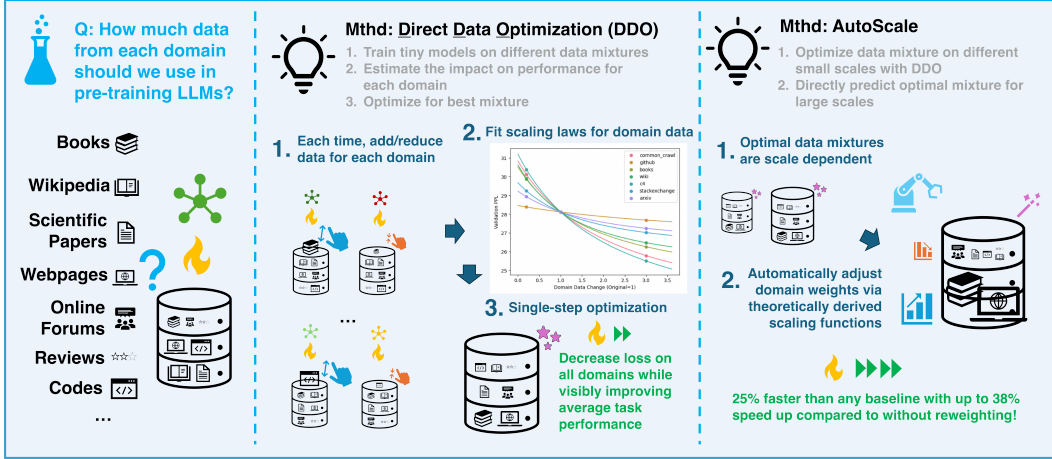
Q: How much data from each domain should we use in pre-training LLMs?

Books

Wikipedia

Scientific Papers

Webpages

Online Forums

Reviews

Codes

...

Mthd: Direct Data Optimization (DDO)

1. Train tiny models on different data mixtures
2. Estimate the impact on performance for each domain
3. Optimize for best mixture

1. Each time, add/reduce data for each domain

...

2. Fit scaling laws for domain data

common_crawl
github
books
wiki
c4
stackexchange
arxiv

Validation PPL

Domain Data Change (Original=1)

3. Single-step optimization

Decrease loss on all domains while visibly improving average task performance

Mthd: AutoScale

1. Optimize data mixture on different small scales with DDO
2. Directly predict optimal mixture for large scales

1. Optimal data mixtures are scale dependent

2. Automatically adjust domain weights via theoretically derived scaling functions

25% faster than any baseline with up to 38% speed up compared to without reweighting!